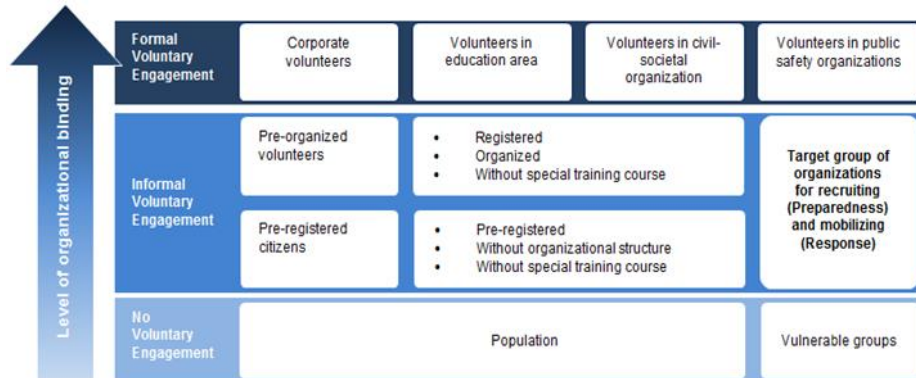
Level of organizational binding

Formal Voluntary Engagement

Corporate volunteers

Volunteers in education area

Volunteers in civil-societal organization

Volunteers in public safety organizations

Informal Voluntary Engagement

Pre-organized volunteers

- Registered
- Organized
- Without special training course

Pre-registered citizens

- Pre-registered
- Without organizational structure
- Without special training course

Target group of organizations for recruiting (Preparedness) and mobilizing (Response)

No Voluntary Engagement

Population

Vulnerable groups